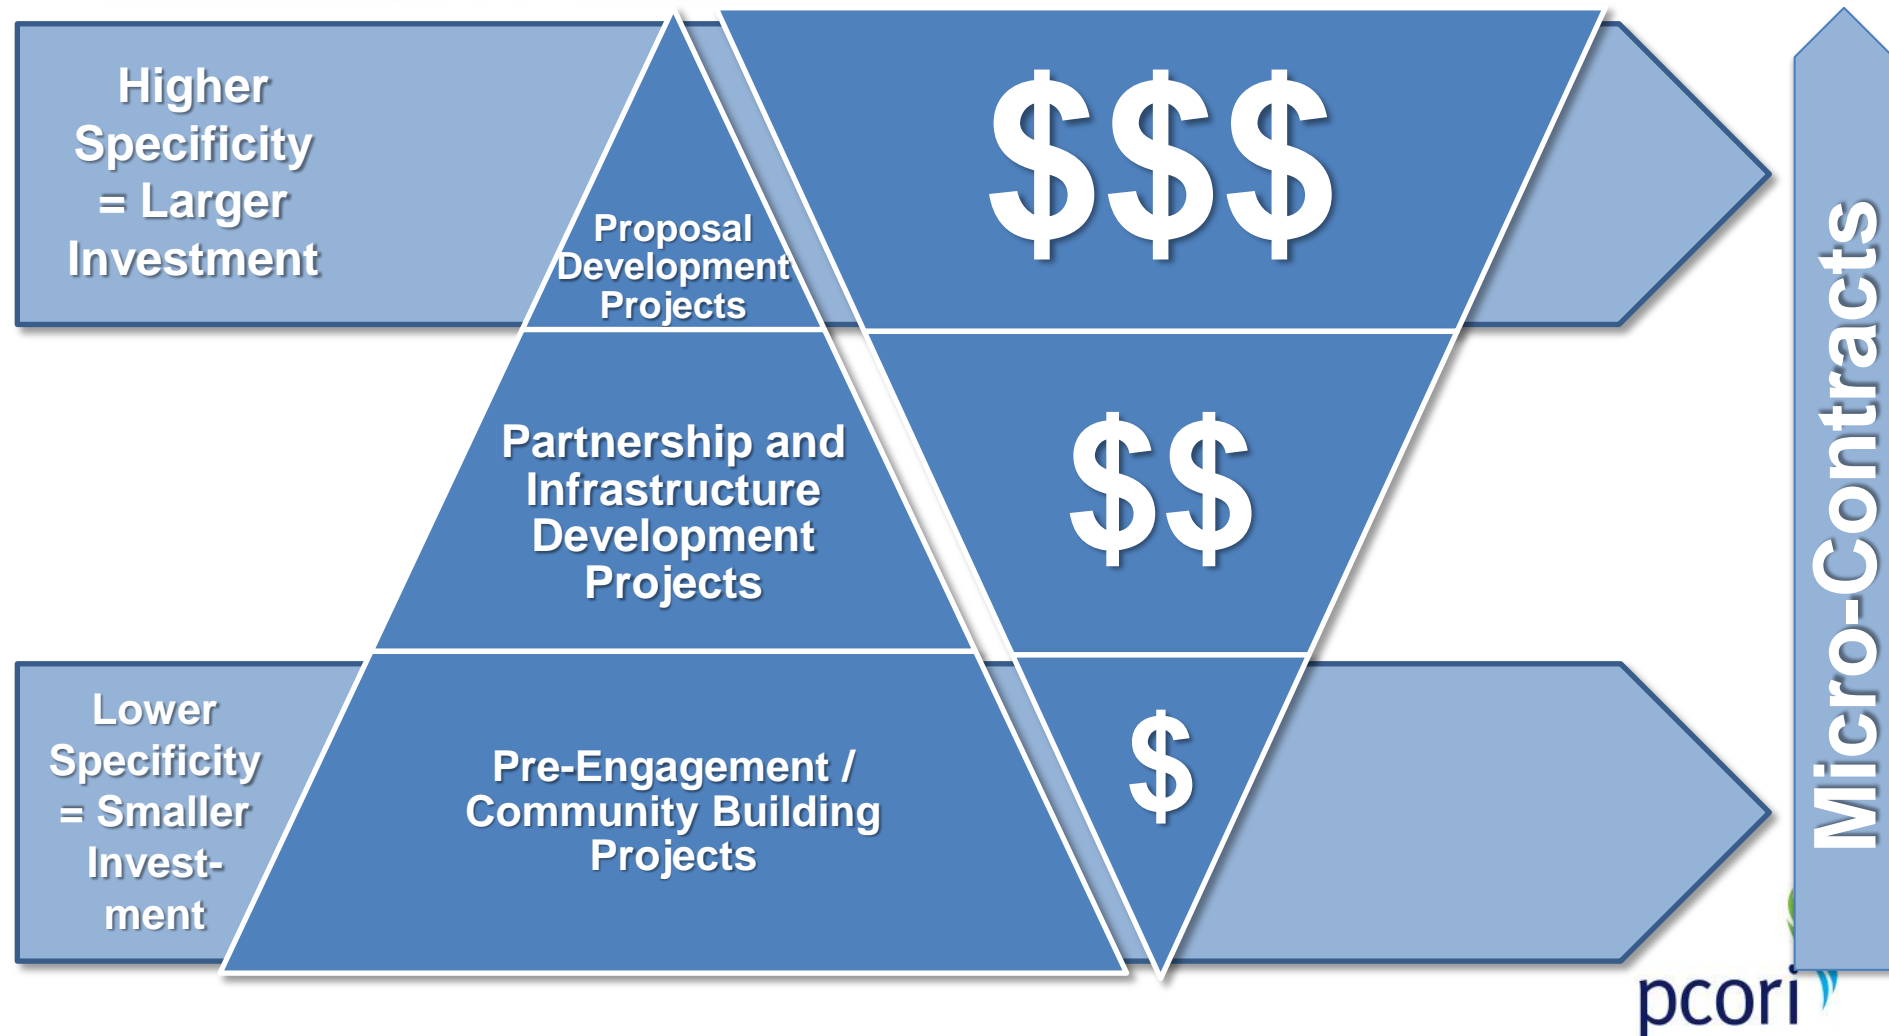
Higher Specificity = Larger Investment

Proposal Development Projects

$$$

Partnership and Infrastructure Development Projects

$$

Lower Specificity = Smaller Investment

Pre-Engagement / Community Building Projects

$

Micro-Contracts

pcori